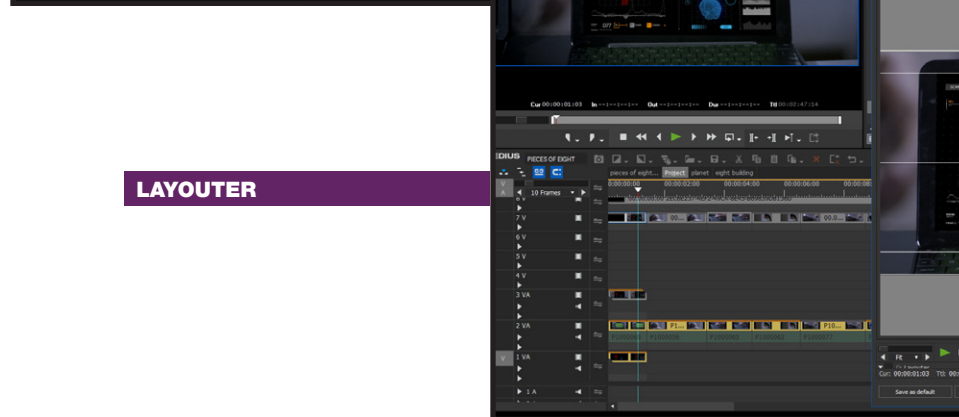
LAYOUTER

Cur 00:00:01:03 In --:--:--:-- Out --:--:--:-- Dur --:--:--:-- Ttl 00:02:47:14

DIUS PIECES OF EIGHT

10 Frames

pieces of eight... Project planet eight building

00:00:00:00 00:00:02:00 00:00:04:00 00:00:06:00 00:00:08:00

7 V
6 V
5 V
4 V
3 VA
2 VA
1 VA
1 A

Fit

Cur 00:00:01:03 Ttl 00:

Save as default